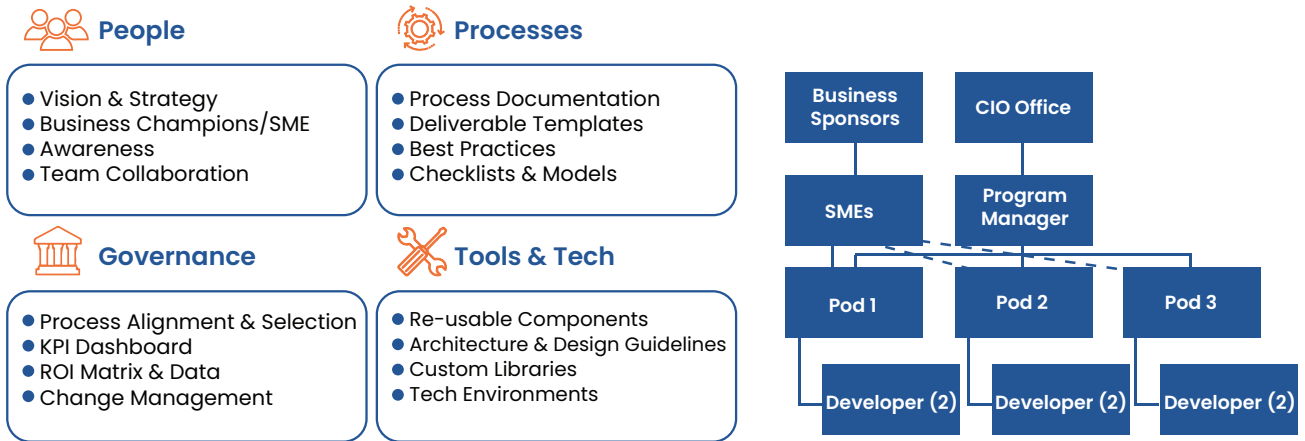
People

- Vision & Strategy
- Business Champions/SME
- Awareness
- Team Collaboration

Processes

- Process Documentation
- Deliverable Templates
- Best Practices
- Checklists & Models

Governance

- Process Alignment & Selection
- KPI Dashboard
- ROI Matrix & Data
- Change Management

Tools & Tech

- Re-usable Components
- Architecture & Design Guidelines
- Custom Libraries
- Tech Environments

Business Sponsors

CIO Office

SMEs

Program Manager

Pod 1

Pod 2

Pod 3

Developer (2)

Developer (2)

Developer (2)